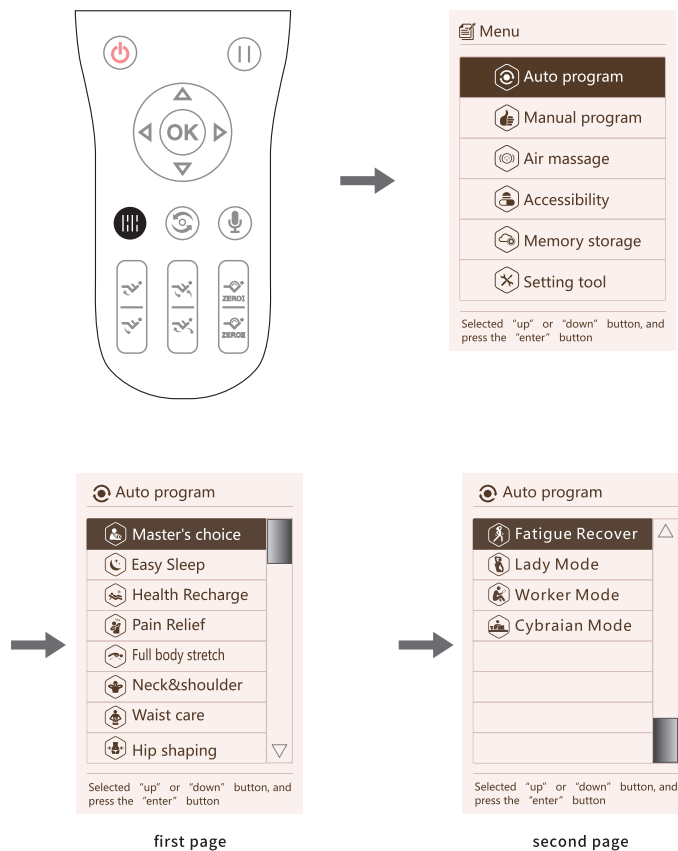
OK

ZERO1

ZERO2

Menu

Auto program

Manual program

Air massage

Accessibility

Memory storage

Setting tool

Selected "up" or "down" button, and press the "enter" button

Auto program

Master's choice

Easy Sleep

Health Recharge

Pain Relief

Full body stretch

Neck&shoulder

Waist care

Hip shaping

Selected "up" or "down" button, and press the "enter" button

first page

Auto program

Fatigue Recover

Lady Mode

Worker Mode

Cybraian Mode

Selected "up" or "down" button, and press the "enter" button

second page